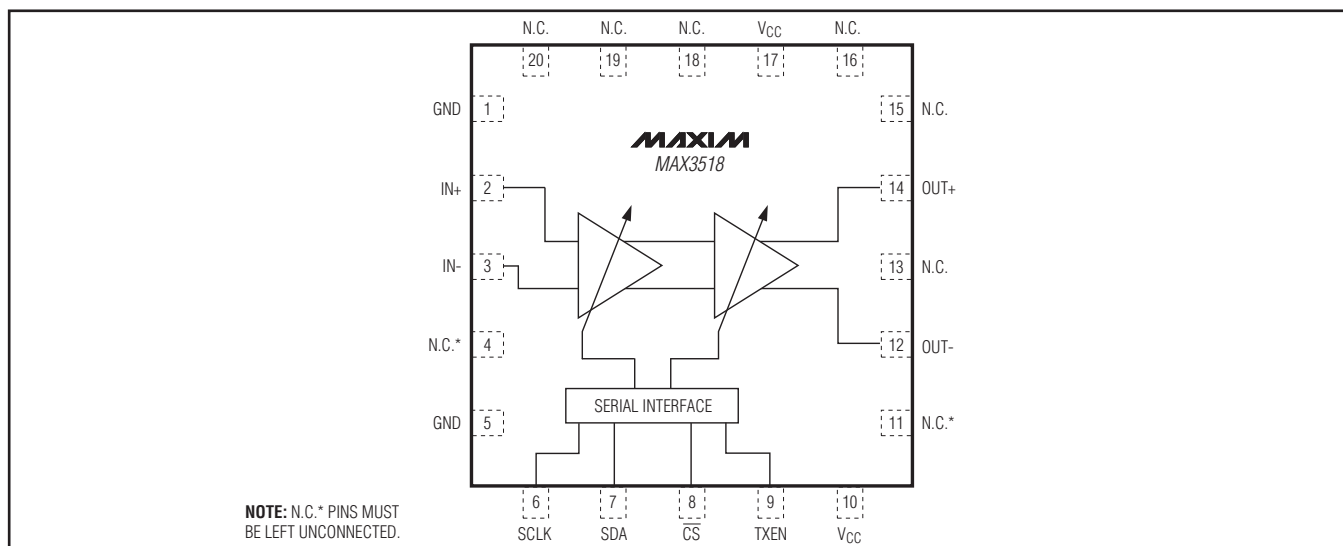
N.C. N.C. N.C. $V_{CC}$ N.C.

20 19 18 17 16

GND 1

15 N.C.

MAXIM

MAX3518

IN+ 2

14 OUT+

IN- 3

13 N.C.

N.C.* 4

12 OUT-

GND 5

SERIAL INTERFACE

11 N.C.*

6 7 8 9 10

SCLK SDA $\overline{CS}$ TXEN $V_{CC}$

**NOTE:** N.C.* PINS MUST BE LEFT UNCONNECTED.